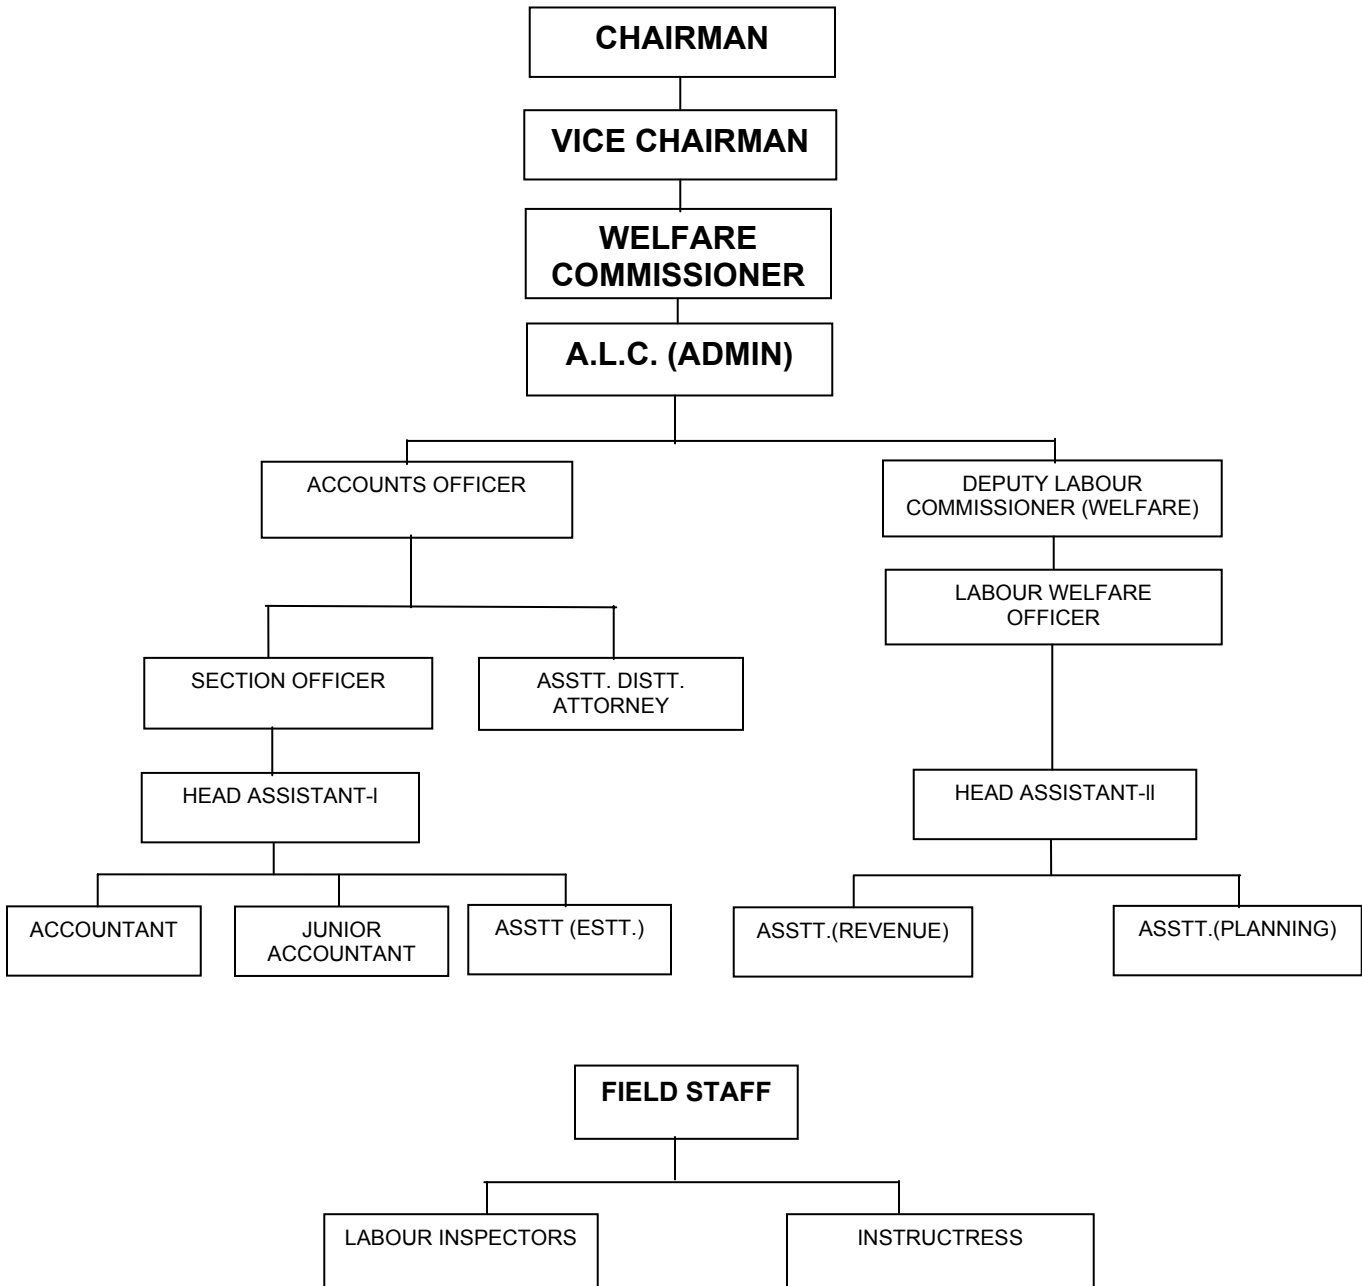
CHAIRMAN

VICE CHAIRMAN

WELFARE COMMISSIONER

A.L.C. (ADMIN)

ACCOUNTS OFFICER

DEPUTY LABOUR COMMISSIONER (WELFARE)

LABOUR WELFARE OFFICER

SECTION OFFICER

ASSTT. DISTT. ATTORNEY

HEAD ASSISTANT-I

HEAD ASSISTANT-II

ACCOUNTANT

JUNIOR ACCOUNTANT

ASSTT (ESTT.)

ASSTT.(REVENUE)

ASSTT.(PLANNING)

FIELD STAFF

LABOUR INSPECTORS

INSTRUCTRESS